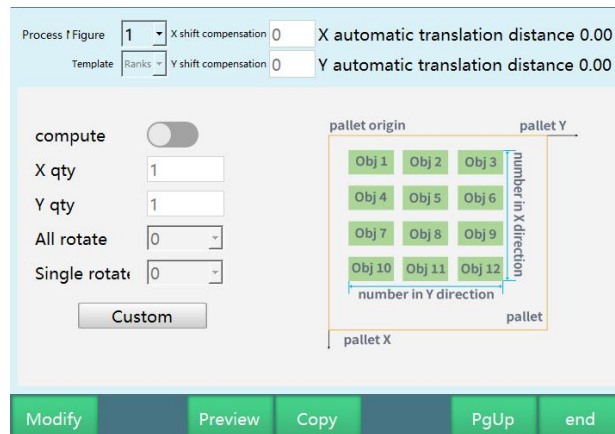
Process f Figure 1 X shift compensation 0 X automatic translation distance 0.00

Template Ranks Y shift compensation 0 Y automatic translation distance 0.00

compute

X qty 1

Y qty 1

All rotate 0

Single rotat 0

Custom

pallet origin

pallet Y

Obj 1 Obj 2 Obj 3

Obj 4 Obj 5 Obj 6

Obj 7 Obj 8 Obj 9

Obj 10 Obj 11 Obj 12

number in X direction

number in Y direction

pallet

pallet X

Modify Preview Copy PgUp end